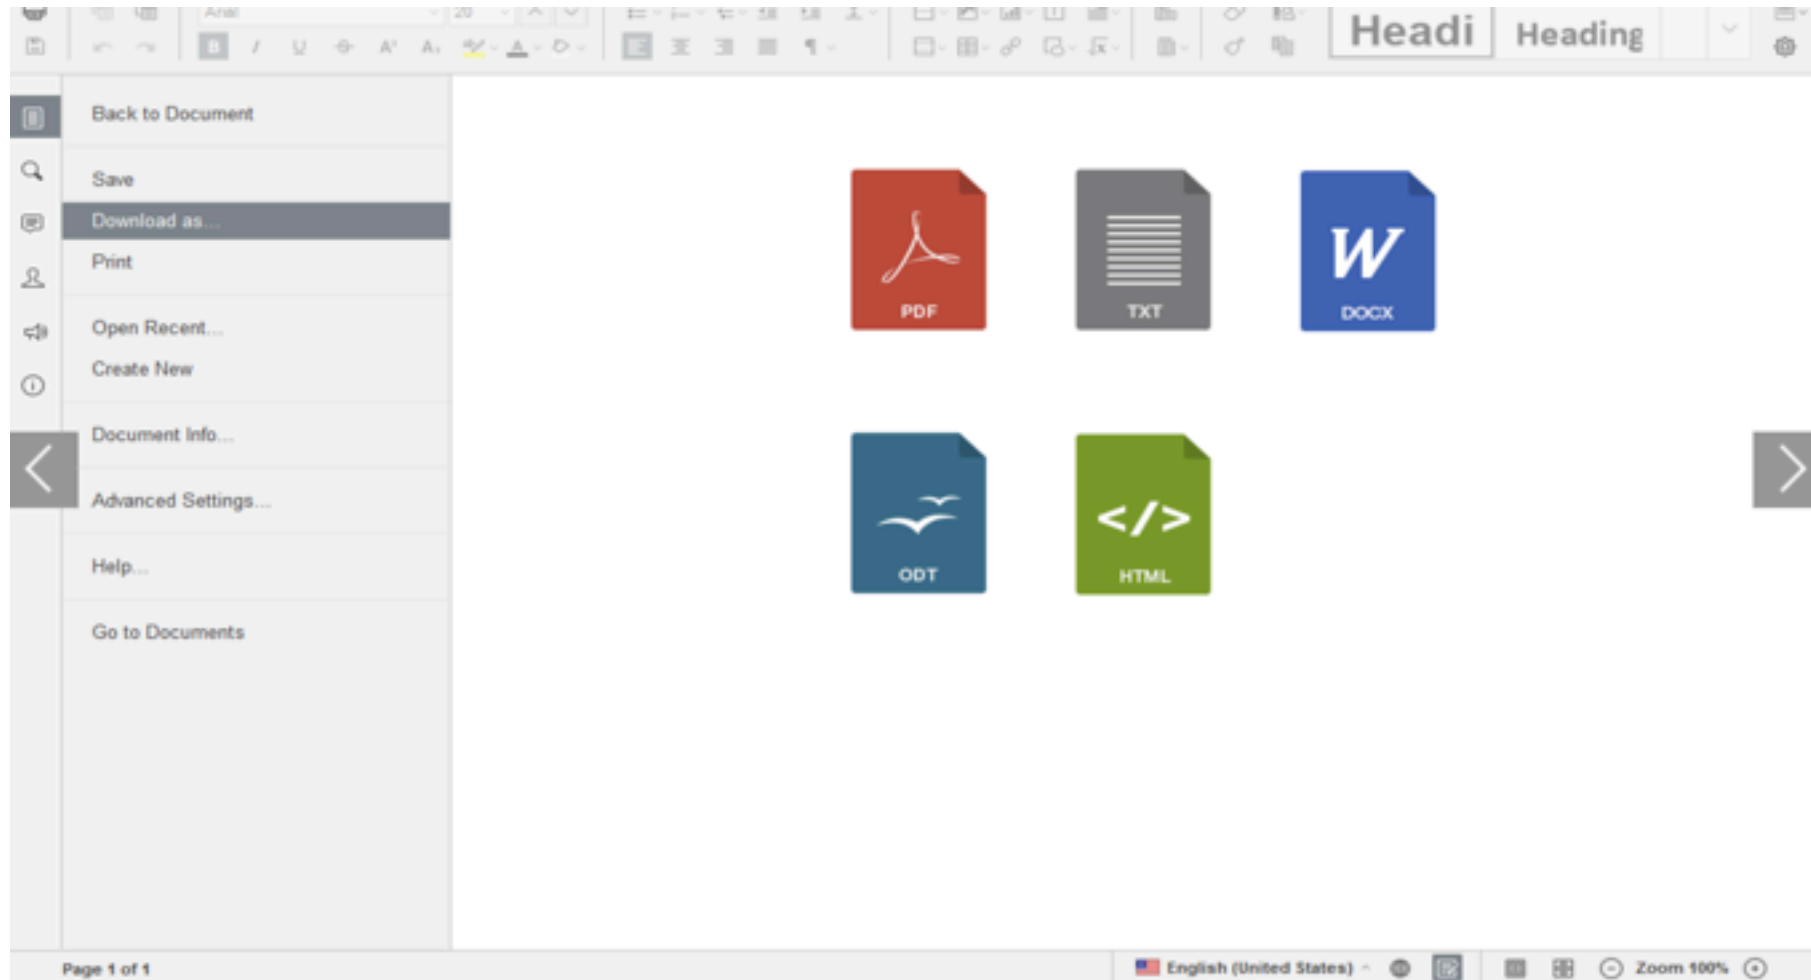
Arial
20
Headi
Heading

Back to Document

Save

Download as...

Print

Open Recent...

Create New

Document Info...

Advanced Settings...

Help...

Go to Documents

PDF

TXT

W
DOCX

ODT

</>
HTML

Page 1 of 1

English (United States)

Zoom 100%